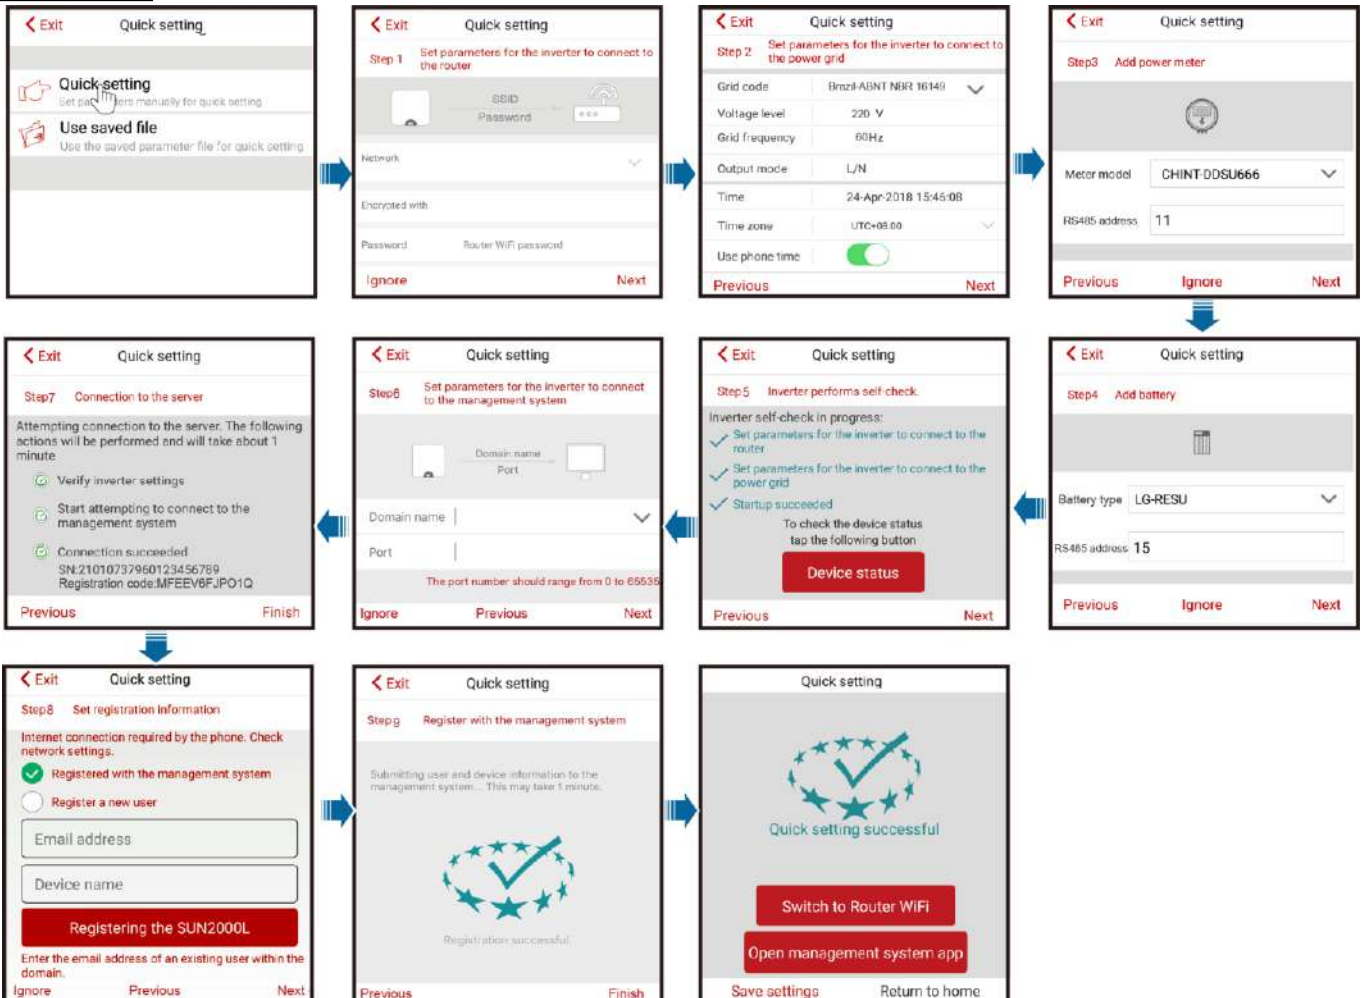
Exit Quick setting

Quick setting
Set parameters manually for quick setting

Use saved file
Use the saved parameter file for quick setting

Exit Quick setting

Step 1 Set parameters for the inverter to connect to the router

SSID
Password

Network

Encrypted with

Password Router WiFi password

Ignore Next

Exit Quick setting

Step 2 Set parameters for the inverter to connect to the power grid

| | |
|---|---|
| Grid code | Brazil-ABNT NBR 16149 |
| Voltage level | 220 V |
| Grid frequency | 60Hz |
| Output mode | L/N |
| Time | 24-Apr-2018 15:45:08 |
| Time zone | UTC+08:00 |
| Use phone time | |

Previous Next

Exit Quick setting

Step3 Add power meter

Meter model CHINT-DDSU666

RS485 address 11

Previous Ignore Next

Exit Quick setting

Step7 Connection to the server

Attempting connection to the server. The following actions will be performed and will take about 1 minute

Verify inverter settings

Start attempting to connect to the management system

Connection succeeded
SN:2101073796012345678­9
Registration code:MFEEV6FJPO1Q

Previous Finish

Exit Quick setting

Step6 Set parameters for the inverter to connect to the management system

Domain name
Port

Domain name

Port

The port number should range from 0 to 65535

Ignore Previous Next

Exit Quick setting

Step5 Inverter performs self-check

Inverter self-check in progress:
Set parameters for the inverter to connect to the router
Set parameters for the inverter to connect to the power grid
Startup succeeded
To check the device status tap the following button

Device status

Previous Next

Exit Quick setting

Step4 Add battery

Battery type LG-RESU

RS485 address 15

Previous Ignore Next

Exit Quick setting

Step8 Set registration information

Internet connection required by the phone. Check network settings.

Registered with the management system

Register a new user

Email address

Device name

Registering the SUN2000L

Enter the email address of an existing user within the domain.

Ignore Previous Next

Exit Quick setting

Step9 Register with the management system

Submitting user and device information to the management system... This may take 1 minute.

Registration successful

Previous Finish

Quick setting

Quick setting successful

Switch to Router WiFi

Open management system app

Save settings Return to home